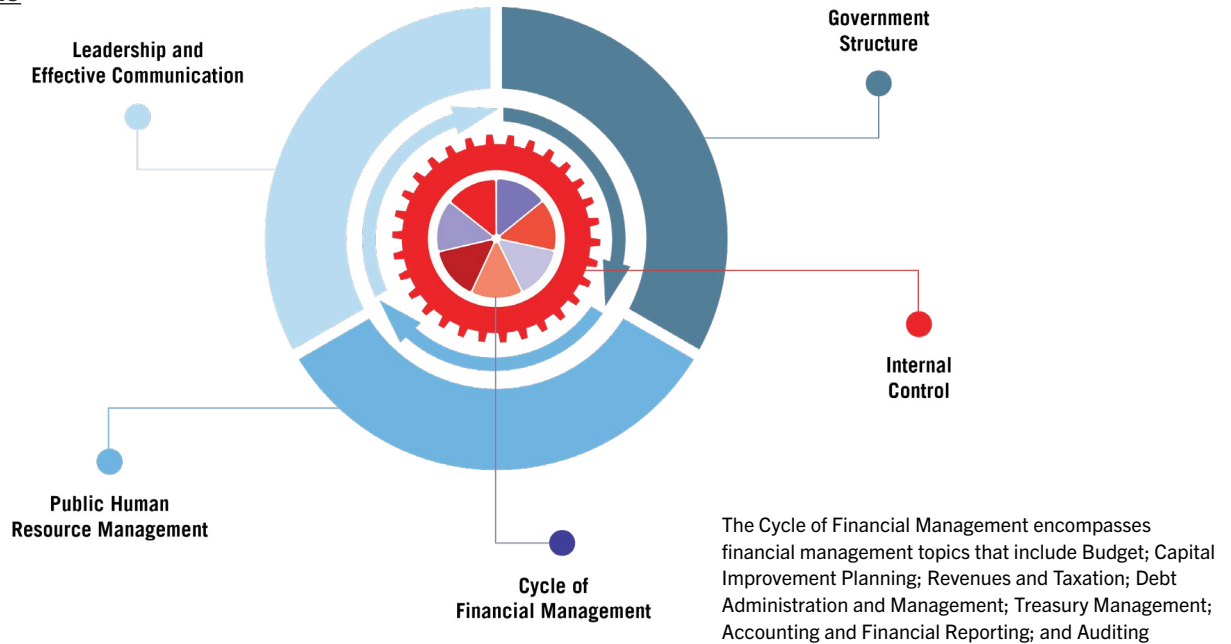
Leadership and Effective Communication

Government Structure

Internal Control

Public Human Resource Management

Cycle of Financial Management

The Cycle of Financial Management encompasses financial management topics that include Budget; Capital Improvement Planning; Revenues and Taxation; Debt Administration and Management; Treasury Management; Accounting and Financial Reporting; and Auditing